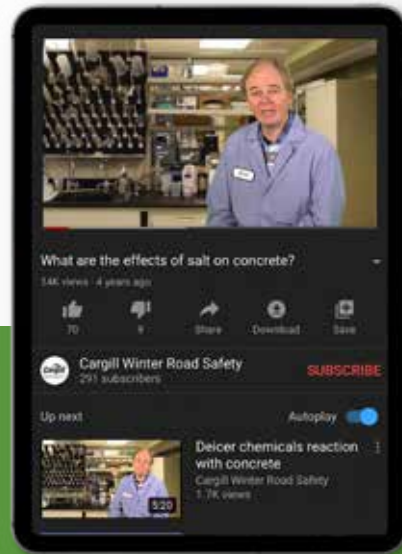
What are the effects of salt on concrete?

34K views · 4 years ago

70

9

Share

Download

Save

Cargill Winter Road Safety

291 subscribers

SUBSCRIBE

Up next

Autoplay

5:20

Deicer chemicals reaction with concrete

Cargill Winter Road Safety

1.7K views